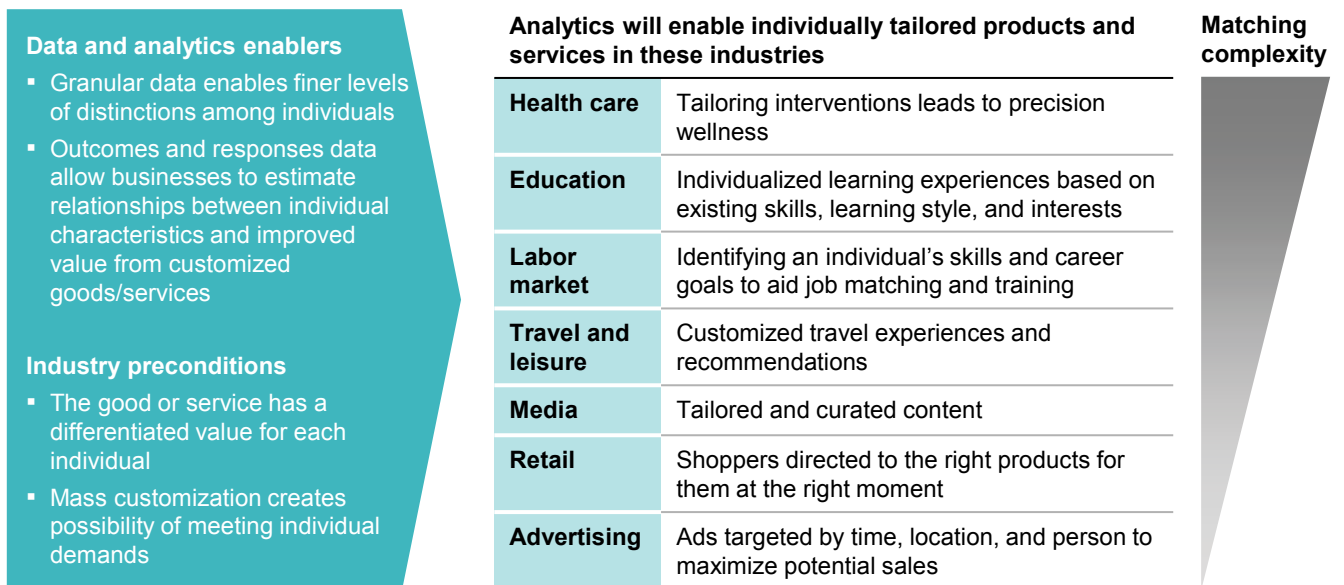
Data and analytics enablers

- Granular data enables finer levels of distinctions among individuals
- Outcomes and responses data allow businesses to estimate relationships between individual characteristics and improved value from customized goods/services

Industry preconditions

- The good or service has a differentiated value for each individual
- Mass customization creates possibility of meeting individual demands

Analytics will enable individually tailored products and services in these industries

| | |
|---|---|
| Health care | Tailoring interventions leads to precision wellness |
| Education | Individualized learning experiences based on existing skills, learning style, and interests |
| Labor market | Identifying an individual's skills and career goals to aid job matching and training |
| Travel and leisure | Customized travel experiences and recommendations |
| Media | Tailored and curated content |
| Retail | Shoppers directed to the right products for them at the right moment |
| Advertising | Ads targeted by time, location, and person to maximize potential sales |

Matching complexity